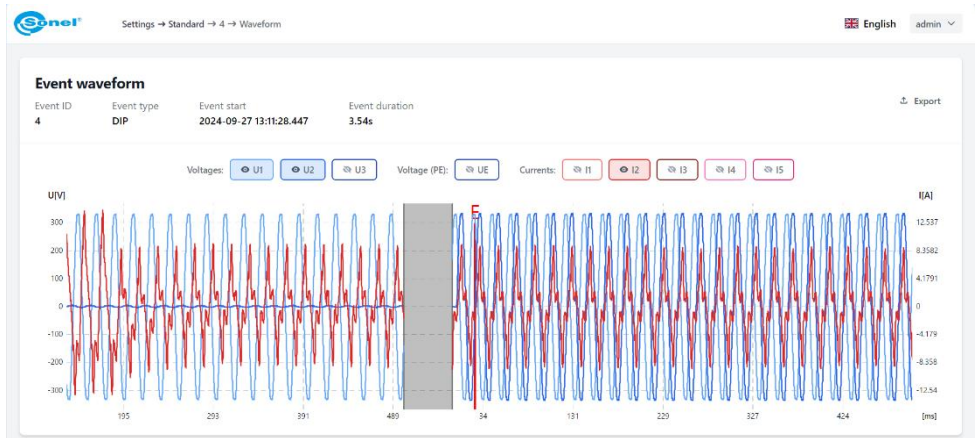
Sonel®

Settings → Standard → 4 → Waveform

English admin

Event waveform

Event ID
4

Event type
DIP

Event start
2024-09-27 13:11:28.447

Event duration
3.54s

Export

Voltages: U1 U2 U3 Voltage (PE): UE Currents: I1 I2 I3 I4 I5

U[V]

I[A]

300
200
100
0
-100
-200
-300

12.537
8.3582
4.1791
0
-4.179
-8.358
-12.54

E

195 293 391 489 34 131 229 327 424 [ms]